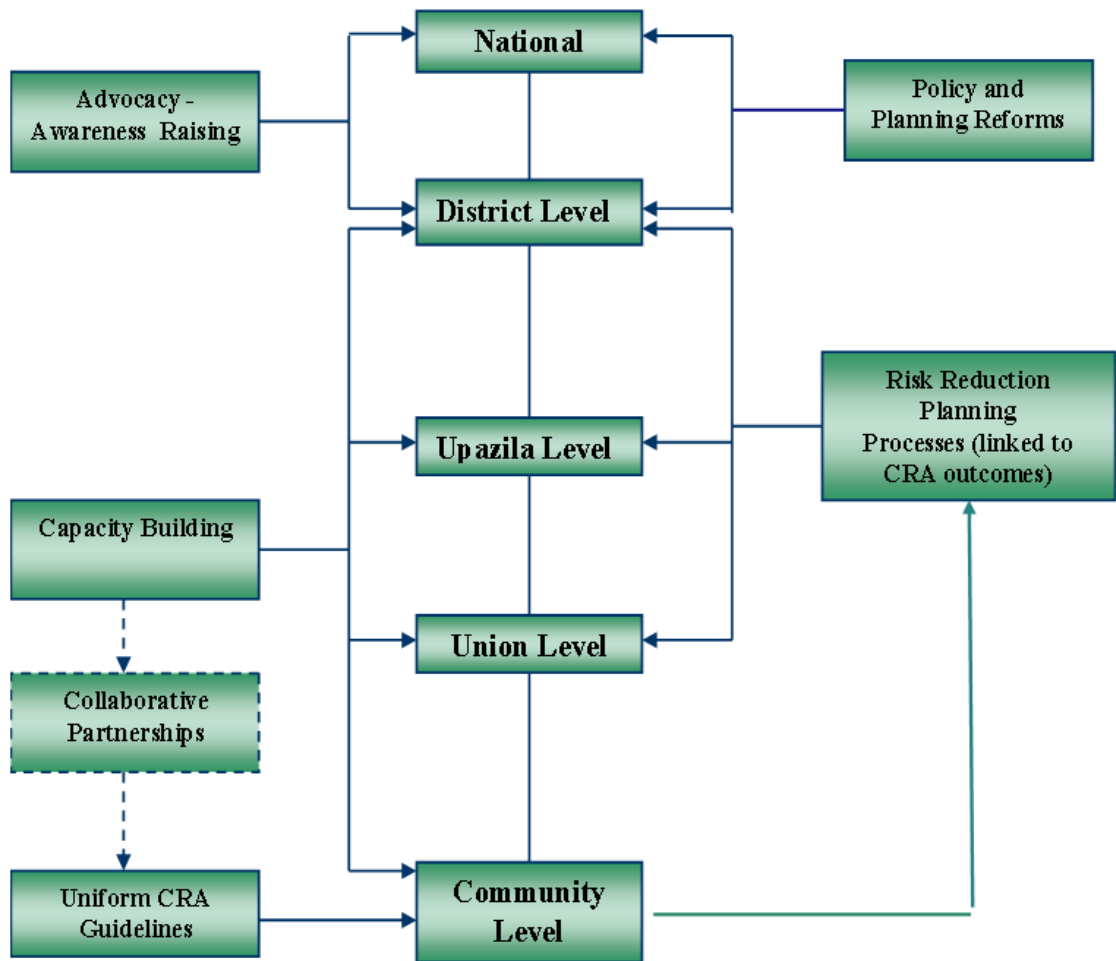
National

Advocacy - Awareness Raising

Policy and Planning Reforms

District Level

Risk Reduction Planning Processes (linked to CRA outcomes)

Upazila Level

Capacity Building

Union Level

Collaborative Partnerships

Uniform CRA Guidelines

Community Level